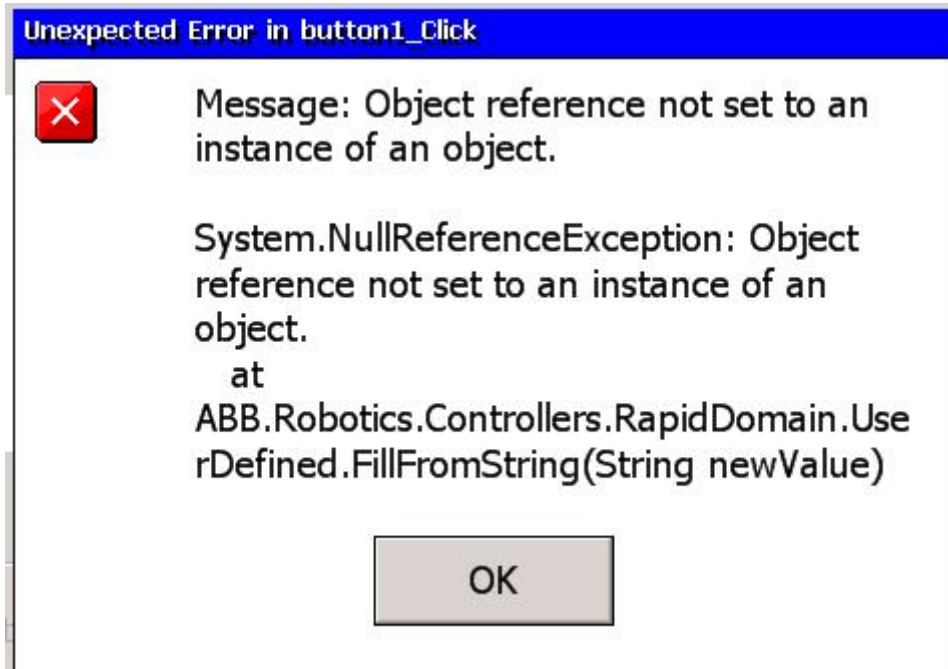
Unexpected Error in button1_Click

Message: Object reference not set to an instance of an object.

System.NullReferenceException: Object reference not set to an instance of an object.
at ABB.Robotics.Controllers.RapidDomain.UserDefined.FillFromString(String newValue)

OK